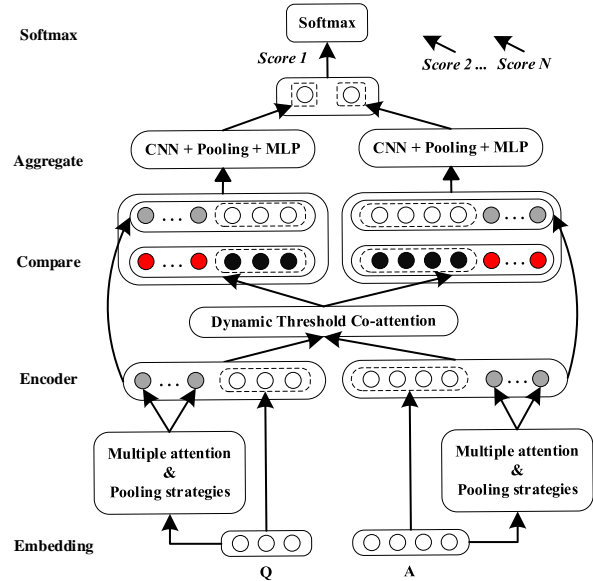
Softmax

Softmax

Score 1

Score 2 ...

Score N

Aggregate

CNN + Pooling + MLP

CNN + Pooling + MLP

Compare

Dynamic Threshold Co-attention

Encoder

Multiple attention & Pooling strategies

Multiple attention & Pooling strategies

Embedding

Q

A